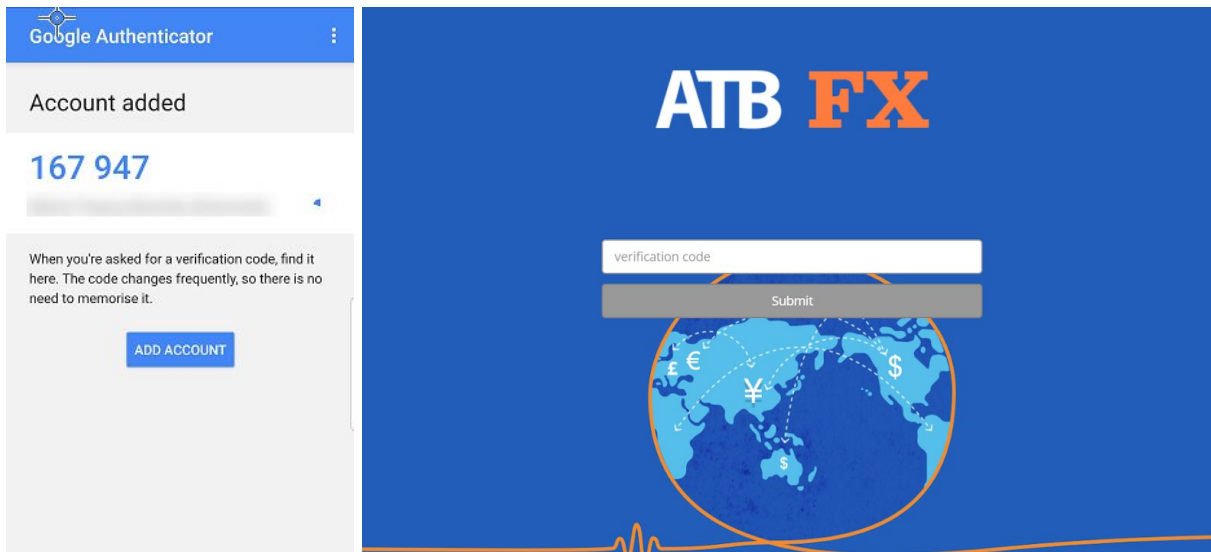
Google Authenticator

Account added

167 947

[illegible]

When you're asked for a verification code, find it here. The code changes frequently, so there is no need to memorise it.

ADD ACCOUNT

ATB FX

verification code

Submit

£ € ¥ $ $